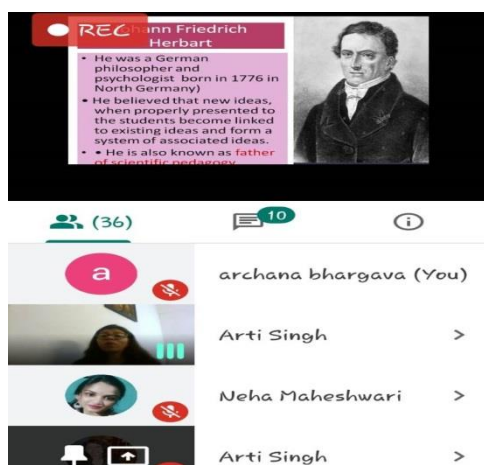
REC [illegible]ann Friedrich Herbart

• He was a German philosopher and psychologist born in 1776 in North Germany)
• He believed that new ideas, when properly presented to the students become linked to existing ideas and form a system of associated ideas.
• He is also known as father of scientific pedagogy

(36)

10

a

archana bhargava (You)

Arti Singh >

Neha Maheshwari >

Arti Singh >